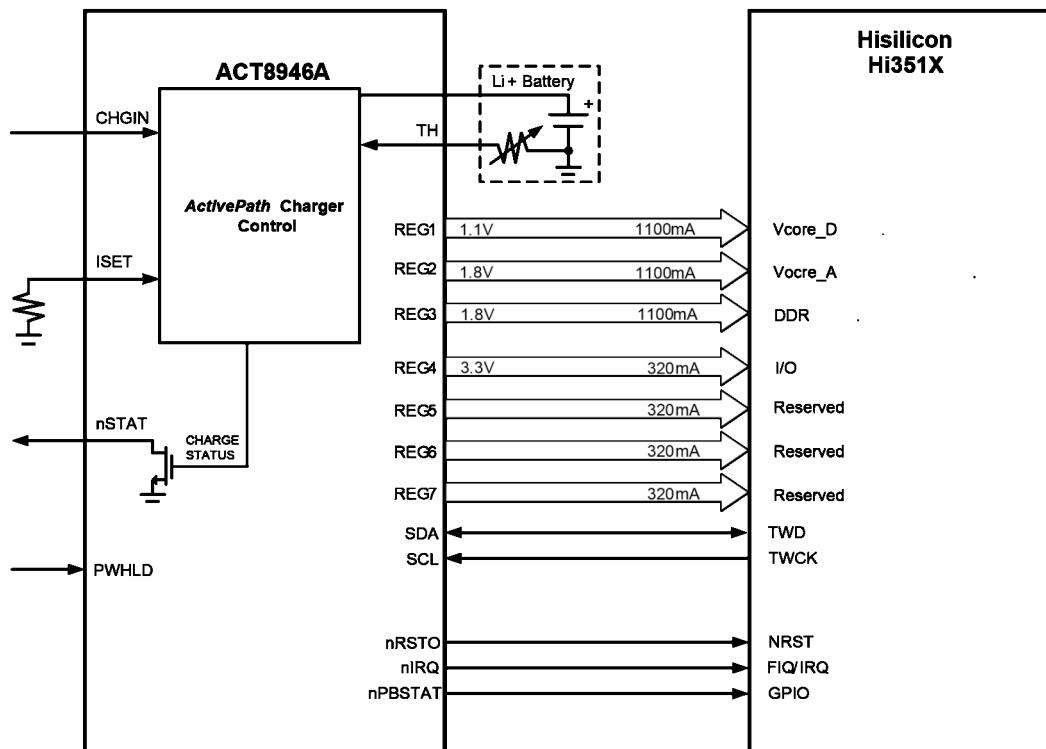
ACT8946A

CHGIN

ActivePath Charger Control

ISET

nSTAT

CHARGE STATUS

PWHLD

Li+ Battery

+

TH

REG1 1.1V 1100mA

REG2 1.8V 1100mA

REG3 1.8V 1100mA

REG4 3.3V 320mA

REG5 320mA

REG6 320mA

REG7 320mA

SDA

SCL

nRSTO

nIRQ

nPBSTAT

Hisilicon Hi351X

Vcore_D

Vocre_A

DDR

I/O

Reserved

Reserved

Reserved

TWD

TWCK

NRST

FIQ/IRQ

GPIO